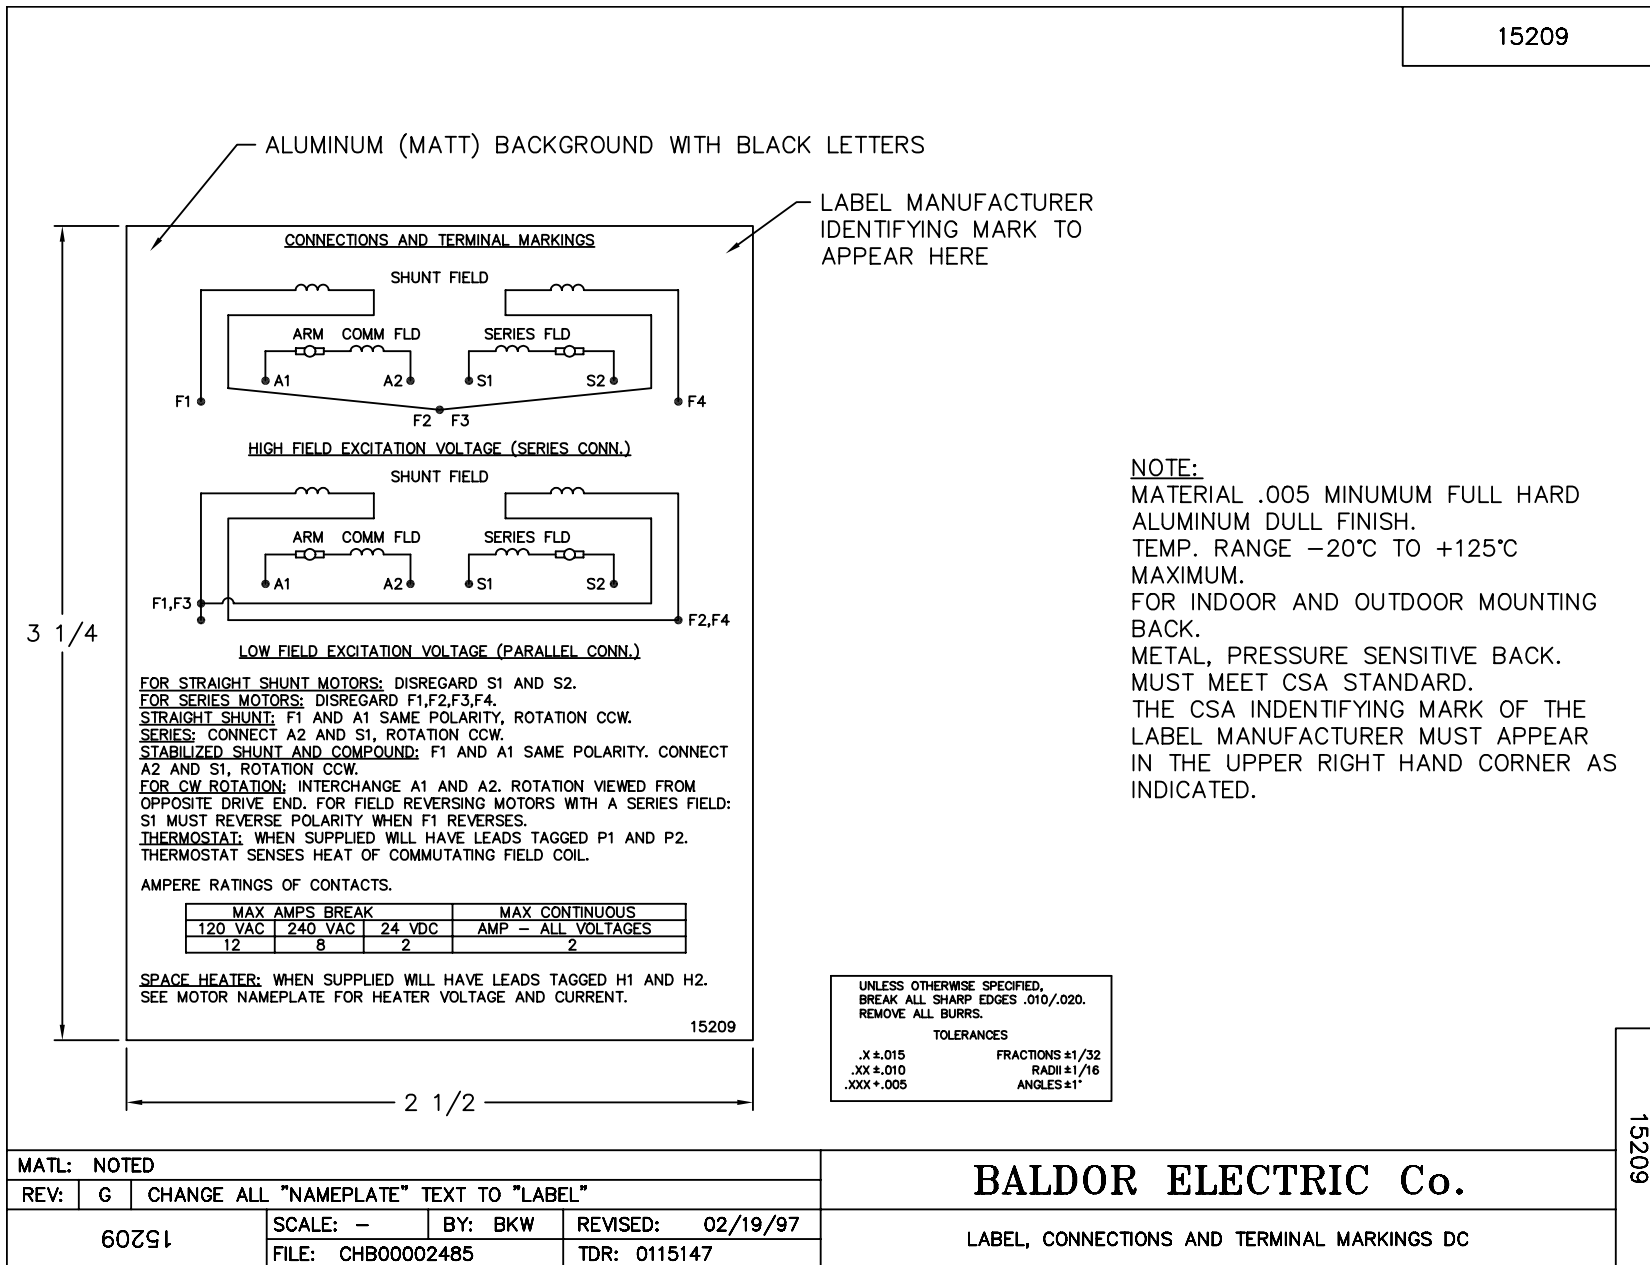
15209

ALUMINUM (MATT) BACKGROUND WITH BLACK LETTERS

LABEL MANUFACTURER IDENTIFYING MARK TO APPEAR HERE

CONNECTIONS AND TERMINAL MARKINGS

SHUNT FIELD

ARM COMM FLD

SERIES FLD

A1 A2 S1 S2

F1 F4

F2 F3

HIGH FIELD EXCITATION VOLTAGE (SERIES CONN.)

SHUNT FIELD

ARM COMM FLD

SERIES FLD

A1 A2 S1 S2

F1,F3 F2,F4

LOW FIELD EXCITATION VOLTAGE (PARALLEL CONN.)

FOR STRAIGHT SHUNT MOTORS: DISREGARD S1 AND S2.
FOR SERIES MOTORS: DISREGARD F1,F2,F3,F4.
STRAIGHT SHUNT: F1 AND A1 SAME POLARITY, ROTATION CCW.
SERIES: CONNECT A2 AND S1, ROTATION CCW.
STABILIZED SHUNT AND COMPOUND: F1 AND A1 SAME POLARITY. CONNECT A2 AND S1, ROTATION CCW.
FOR CW ROTATION: INTERCHANGE A1 AND A2. ROTATION VIEWED FROM OPPOSITE DRIVE END. FOR FIELD REVERSING MOTORS WITH A SERIES FIELD: S1 MUST REVERSE POLARITY WHEN F1 REVERSES.
THERMOSTAT: WHEN SUPPLIED WILL HAVE LEADS TAGGED P1 AND P2. THERMOSTAT SENSES HEAT OF COMMUTATING FIELD COIL.

AMPERE RATINGS OF CONTACTS.

| MAX AMPS BREAK | | | MAX CONTINUOUS |
|---|---|---|---|
| 120 VAC | 240 VAC | 24 VDC | AMP – ALL VOLTAGES |
| 12 | 8 | 2 | 2 |

SPACE HEATER: WHEN SUPPLIED WILL HAVE LEADS TAGGED H1 AND H2. SEE MOTOR NAMEPLATE FOR HEATER VOLTAGE AND CURRENT.

15209

3 1/4

2 1/2

NOTE:
MATERIAL .005 MINUMUM FULL HARD ALUMINUM DULL FINISH.
TEMP. RANGE $-20°C$ TO $+125°C$ MAXIMUM.
FOR INDOOR AND OUTDOOR MOUNTING BACK.
METAL, PRESSURE SENSITIVE BACK.
MUST MEET CSA STANDARD.
THE CSA INDENTIFYING MARK OF THE LABEL MANUFACTURER MUST APPEAR IN THE UPPER RIGHT HAND CORNER AS INDICATED.

UNLESS OTHERWISE SPECIFIED, BREAK ALL SHARP EDGES .010/.020. REMOVE ALL BURRS.
TOLERANCES
.X ±.015 FRACTIONS ±1/32
.XX ±.010 RADII ±1/16
.XXX +.005 ANGLES ±1°

15209

MATL: NOTED
REV: G CHANGE ALL "NAMEPLATE" TEXT TO "LABEL"
15209 SCALE: – BY: BKW REVISED: 02/19/97
FILE: CHB00002485 TDR: 0115147

BALDOR ELECTRIC Co.
LABEL, CONNECTIONS AND TERMINAL MARKINGS DC